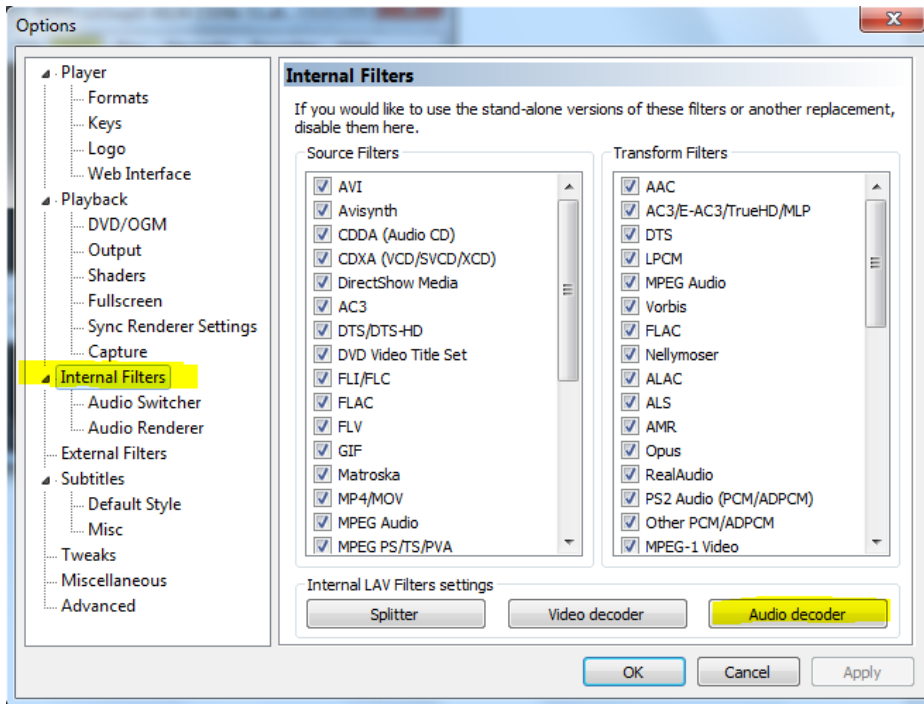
Options

Player
Formats
Keys
Logo
Web Interface
Playback
DVD/OGM
Output
Shaders
Fullscreen
Sync Renderer Settings
Capture
Internal Filters
Audio Switcher
Audio Renderer
External Filters
Subtitles
Default Style
Misc
Tweaks
Miscellaneous
Advanced

Internal Filters

If you would like to use the stand-alone versions of these filters or another replacement, disable them here.

Source Filters
AVI
Avisynth
CDDA (Audio CD)
CDXA (VCD/SVCD/XCD)
DirectShow Media
AC3
DTS/DTS-HD
DVD Video Title Set
FLI/FLC
FLAC
FLV
GIF
Matroska
MP4/MOV
MPEG Audio
MPEG PS/TS/PVA

Transform Filters
AAC
AC3/E-AC3/TrueHD/MLP
DTS
LPCM
MPEG Audio
Vorbis
FLAC
Nellymoser
ALAC
ALS
AMR
Opus
RealAudio
PS2 Audio (PCM/ADPCM)
Other PCM/ADPCM
MPEG-1 Video

Internal LAV Filters settings
Splitter
Video decoder
Audio decoder

OK
Cancel
Apply